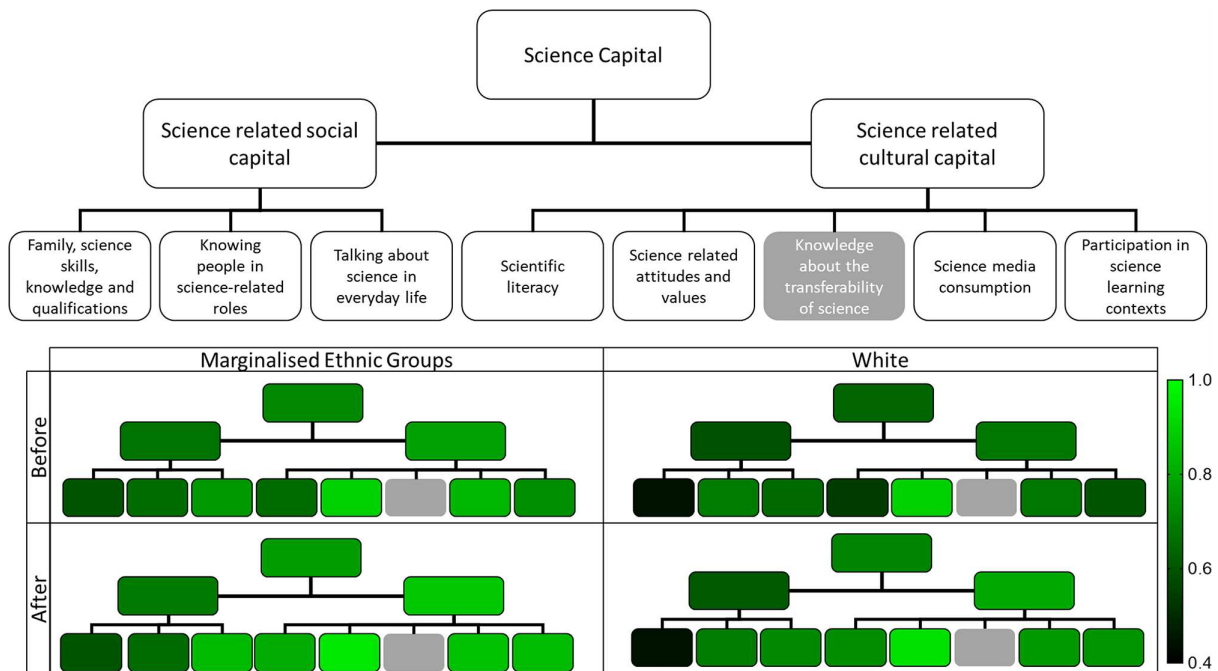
Science Capital

Science related social capital

Science related cultural capital

Family, science skills, knowledge and qualifications

Knowing people in science-related roles

Talking about science in everyday life

Scientific literacy

Science related attitudes and values

Knowledge about the transferability of science

Science media consumption

Participation in science learning contexts

Marginalised Ethnic Groups

White

Before

After

1.0

0.8

0.6

0.4